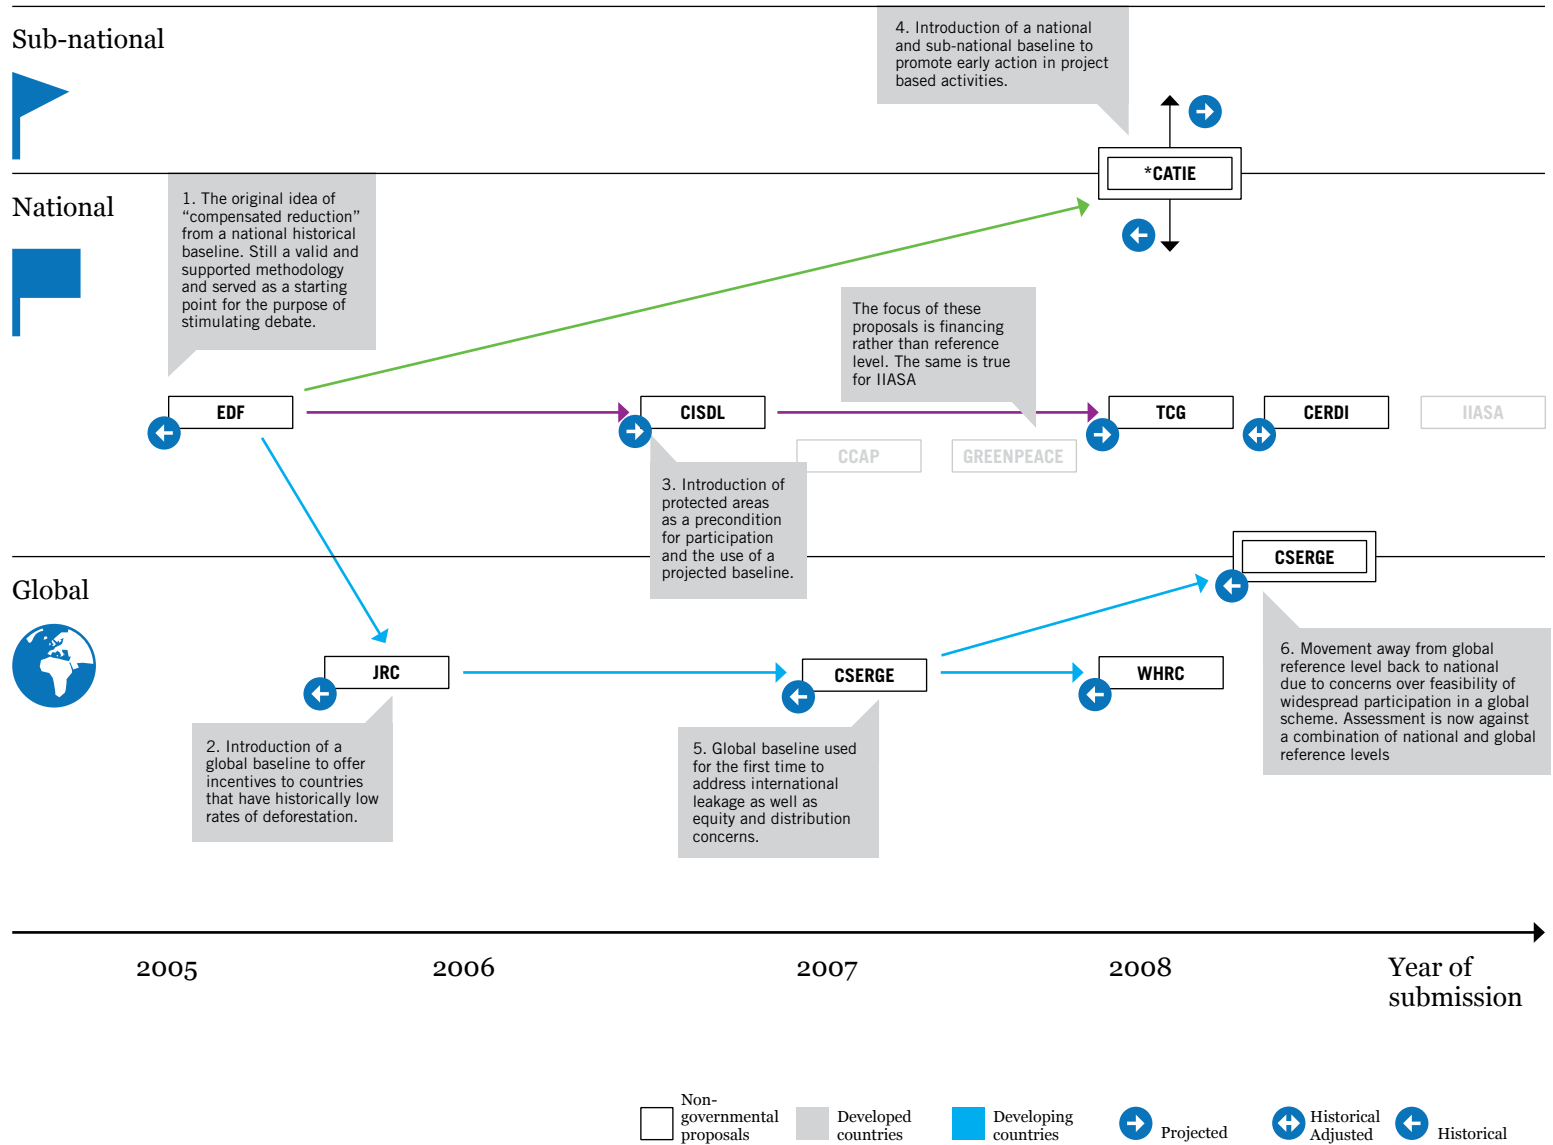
Sub-national

4. Introduction of a national and sub-national baseline to promote early action in project based activities.

*CATIE

National

1. The original idea of "compensated reduction" from a national historical baseline. Still a valid and supported methodology and served as a starting point for the purpose of stimulating debate.

The focus of these proposals is financing rather than reference level. The same is true for IIASA

EDF

CISDL

TCG

CERDI

IIASA

CCAP

GREENPEACE

3. Introduction of protected areas as a precondition for participation and the use of a projected baseline.

CSERGE

Global

JRC

CSERGE

WHRC

6. Movement away from global reference level back to national due to concerns over feasibility of widespread participation in a global scheme. Assessment is now against a combination of national and global reference levels

2. Introduction of a global baseline to offer incentives to countries that have historically low rates of deforestation.

5. Global baseline used for the first time to address international leakage as well as equity and distribution concerns.

2005

2006

2007

2008

Year of submission

Non-governmental proposals

Developed countries

Developing countries

Projected

Historical Adjusted

Historical